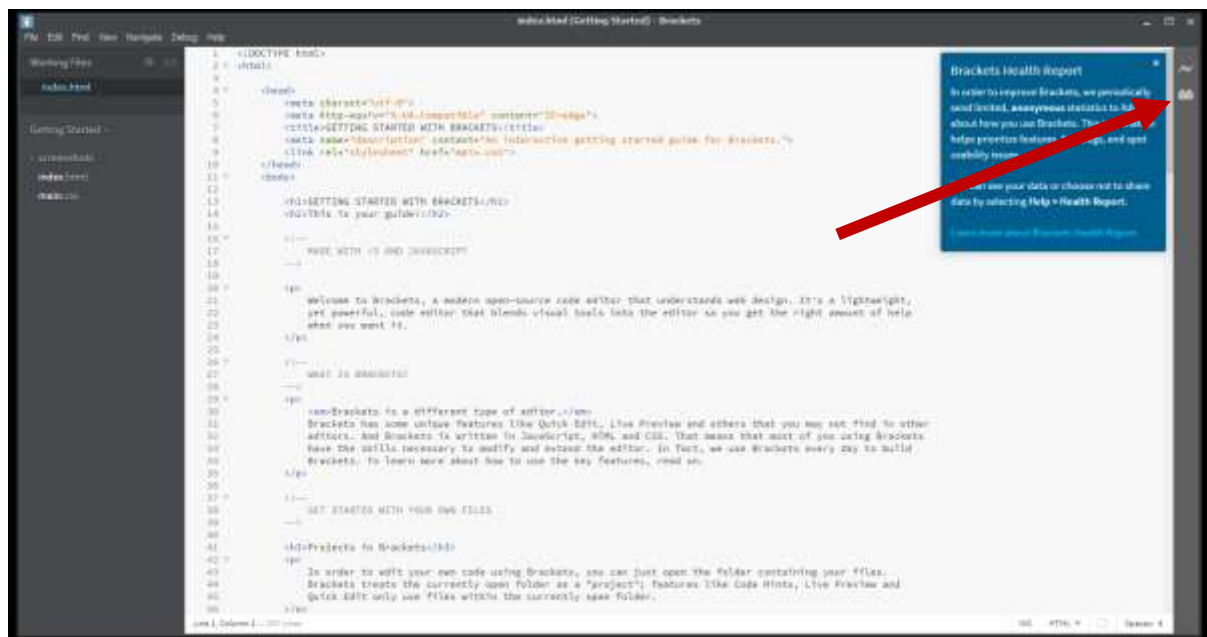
index.html (Getting Started) - Brackets

File Edit Find View Navigate Debug Help

Working Files
index.html

Getting Started
screenshots
index.html
main.css

1 <!DOCTYPE html>
2 <html>
3
4 <head>
5 <meta charset="utf-8">
6 <meta http-equiv="X-UA-Compatible" content="IE=edge">
7 <title>GETTING STARTED WITH BRACKETS</title>
8 <meta name="description" content="An interactive getting started guide for Brackets.">
9 <link rel="stylesheet" href="main.css">
10 </head>
11 <body>
12
13 <h1>GETTING STARTED WITH BRACKETS</h1>
14 <h2>This is your guide!</h2>
15
16 <!--
17 MADE WITH <3 AND JAVASCRIPT
18 -->
19
20 <p>
21 Welcome to Brackets, a modern open-source code editor that understands web design. It's a lightweight,
22 yet powerful, code editor that blends visual tools into the editor so you get the right amount of help
23 when you want it.
24 </p>
25
26 <!--
27 WHAT IS BRACKETS?
28 -->
29 <p>
30 <em>Brackets is a different type of editor.</em>
31 Brackets has some unique features like Quick Edit, Live Preview and others that you may not find in other
32 editors. And Brackets is written in JavaScript, HTML and CSS. That means that most of you using Brackets
33 have the skills necessary to modify and extend the editor. In fact, we use Brackets every day to build
34 Brackets. To learn more about how to use the key features, read on.
35 </p>
36
37 <!--
38 GET STARTED WITH YOUR OWN FILES
39 -->
40
41 <h3>Projects in Brackets</h3>
42 <p>
43 In order to edit your own code using Brackets, you can just open the folder containing your files.
44 Brackets treats the currently open folder as a "project"; features like Code Hints, Live Preview and
45 Quick Edit only use files within the currently open folder.
46 </p>

Brackets Health Report
In order to improve Brackets, we periodically send limited, anonymous statistics to Adobe about how you use Brackets. This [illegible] helps prioritize features, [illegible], and spot usability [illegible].
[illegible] can see your data or choose not to share data by selecting Help > Health Report.
Learn more about Brackets Health Report

Line 1, Column 1 — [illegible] Lines
INS HTML Spaces: 4